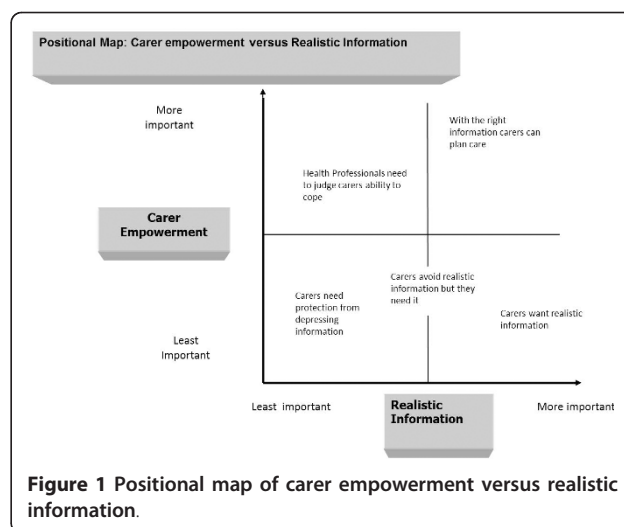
Positional Map: Carer empowerment versus Realistic Information

More important

Carer Empowerment

Least Important

With the right information carers can plan care

Health Professionals need to judge carers ability to cope

Carers avoid realistic information but they need it

Carers need protection from depressing information

Carers want realistic information

Least important

Realistic Information

More important

**Figure 1** Positional map of carer empowerment versus realistic information.